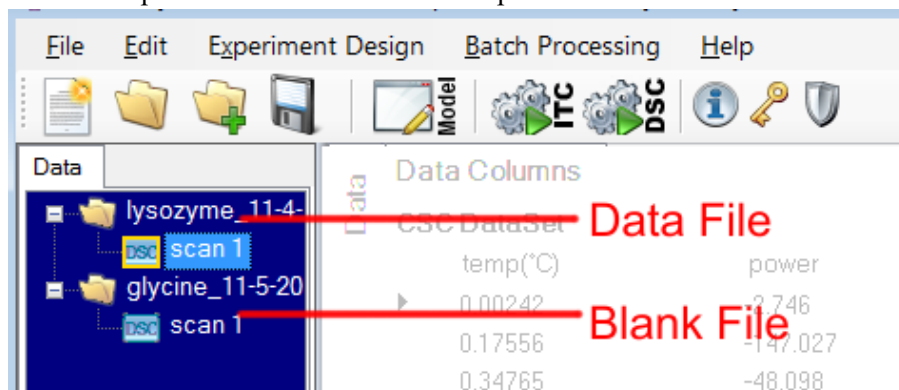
File Edit Experiment Design Batch Processing Help

Model ITC DSC

Data

lysozyme_11-4-

DSC scan 1

glycine_11-5-20

DSC scan 1

Data

Data Columns

CSC DataSet

| temp(°C) | power |
|---|---|
| 0.00242 | -2.746 |
| 0.17556 | -147.027 |
| 0.34765 | -48.098 |

Data File

Blank File